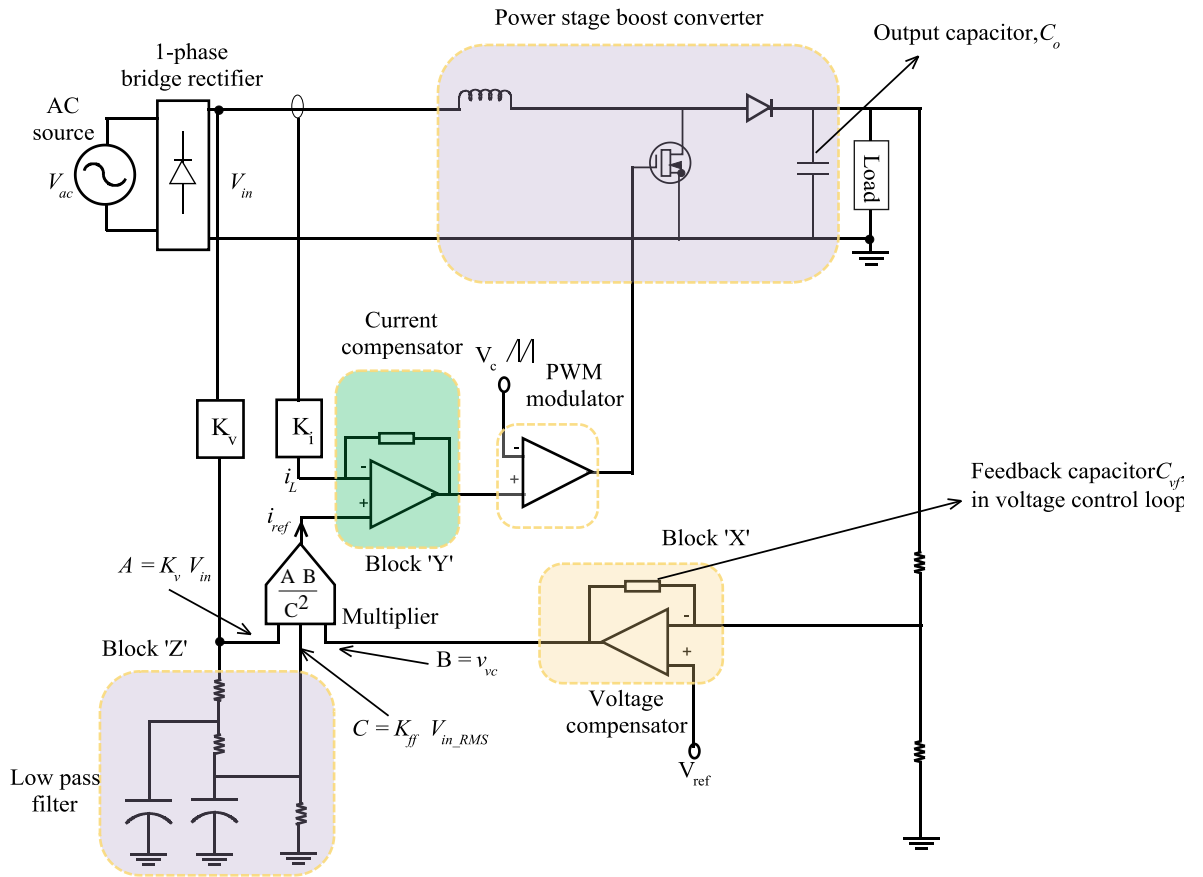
Power stage boost converter

Output capacitor, $C_o$

1-phase bridge rectifier

AC source

$V_{ac}$

$V_{in}$

Load

Current compensator

$V_c$

PWM modulator

$K_v$

$K_i$

$i_L$

$i_{ref}$

Block 'Y'

Feedback capacitor $C_{vf}$ in voltage control loop

Block 'X'

$A = K_v \ V_{in}$

$\frac{A \ B}{C^2}$

Multiplier

Block 'Z'

$B = v_{vc}$

$C = K_{ff} \ V_{in\_RMS}$

Voltage compensator

$V_{ref}$

Low pass filter